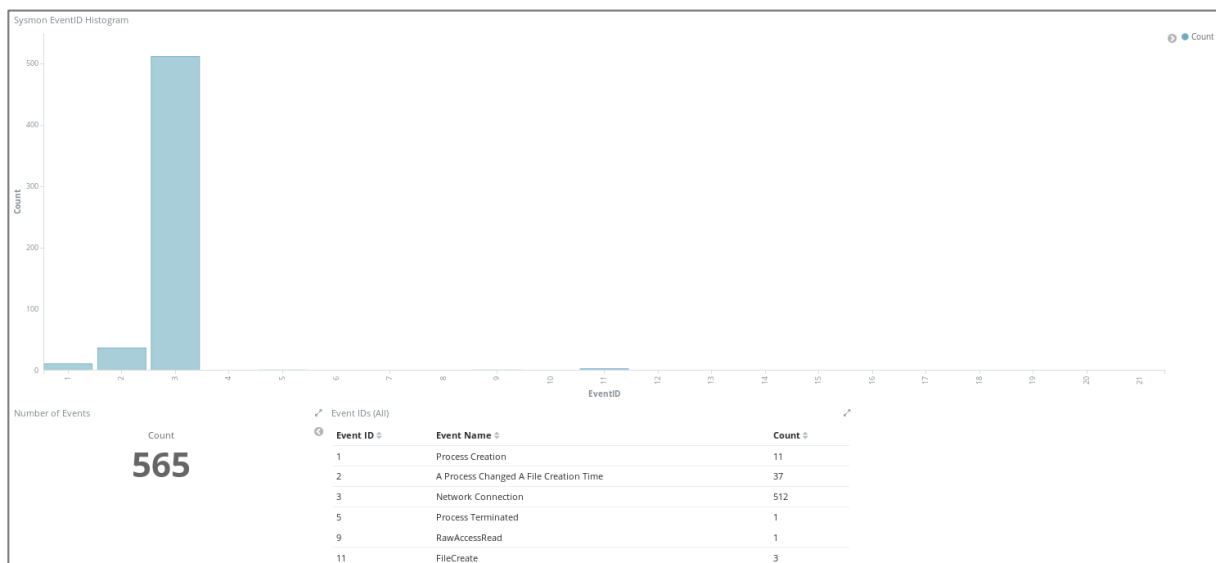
Sysmon EventID Histogram

Count

500
400
300
200
100
0

Count

1 2 3 4 5 6 7 8 9 10 11 12 13 14 15 16 17 18 19 20 21

EventID

Number of Events

Count

565

Event IDs (All)

| Event ID | Event Name | Count |
|---|---|---|
| 1 | Process Creation | 11 |
| 2 | A Process Changed A File Creation Time | 37 |
| 3 | Network Connection | 512 |
| 5 | Process Terminated | 1 |
| 9 | RawAccessRead | 1 |
| 11 | FileCreate | 3 |